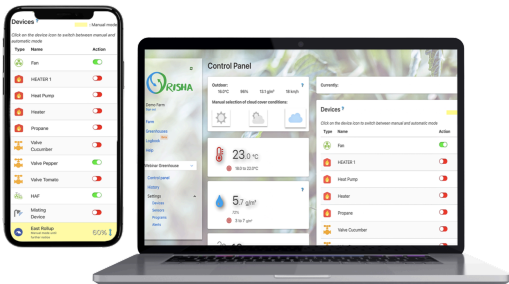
Devices

Manual mode

Click on the device icon to switch between manual and automatic mode

| Type | Name | Action |
|---|---|---|
| | Fan | |
| | HEATER 1 | |
| | Heat Pump | |
| | Heater | |
| | Propane | |
| | Valve Cucumber | |
| | Valve Pepper | |
| | Valve Tomato | |
| | HAF | |
| | Misting Device | |

East Rollup

60%

ORISHA

Demo Farm

Farm

Greenhouses

Logbook

Help

Webinar Greenhouse

Control panel

History

Settings

Devices

Sensors

Programs

Users

Control Panel

Outdoor:

16.2°C 86% 13.1 g/m³ 18 km/h

Manual selection of cloud cover conditions:

Currently:

23.0 °C

18.0 to 22.0°C

5.7 g/m³

3 to 7 g/m³

Devices

Click on the device icon to switch between manual and automatic mode

| Type | Name | Action |
|---|---|---|
| | Fan | |
| | HEATER 1 | |
| | Heat Pump | |
| | Heater | |
| | Propane | |
| | Valve Cucumber | |